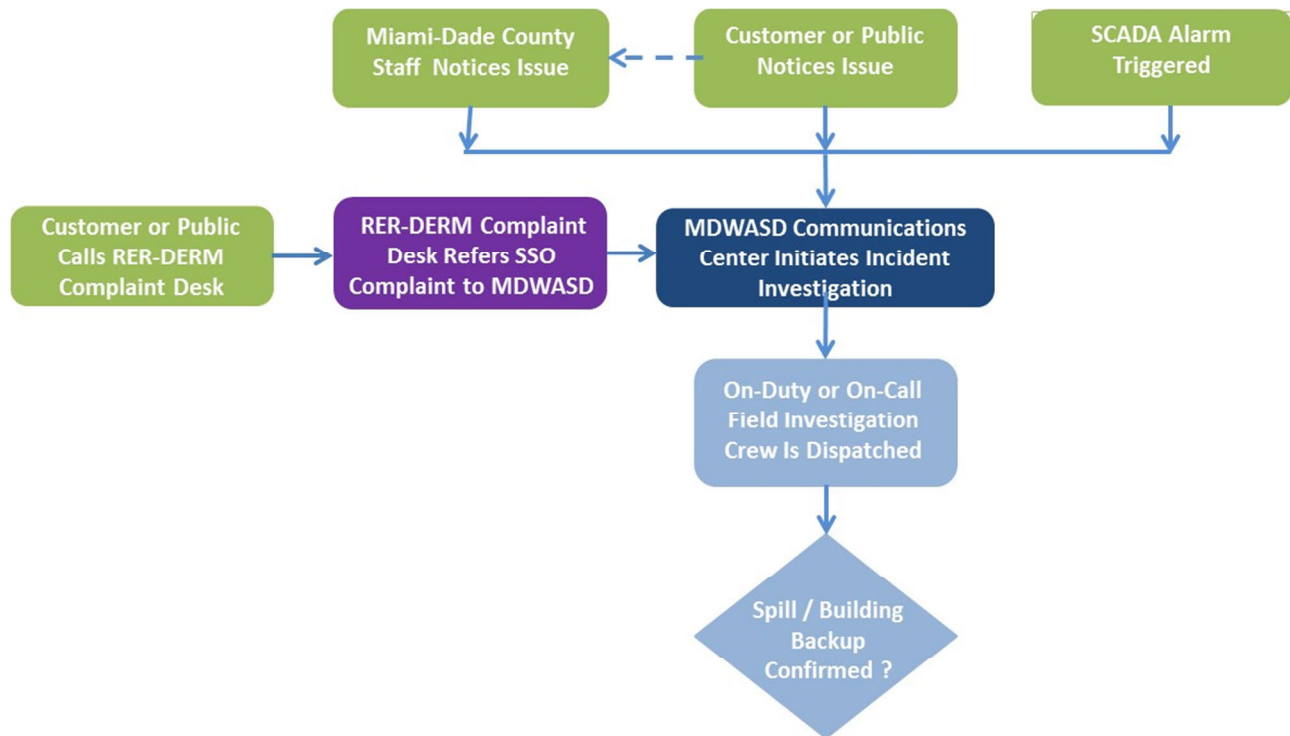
Miami-Dade County Staff Notices Issue

Customer or Public Notices Issue

SCADA Alarm Triggered

Customer or Public Calls RER-DERM Complaint Desk

RER-DERM Complaint Desk Refers SSO Complaint to MDWASD

MDWASD Communications Center Initiates Incident Investigation

On-Duty or On-Call Field Investigation Crew Is Dispatched

Spill / Building Backup Confirmed ?